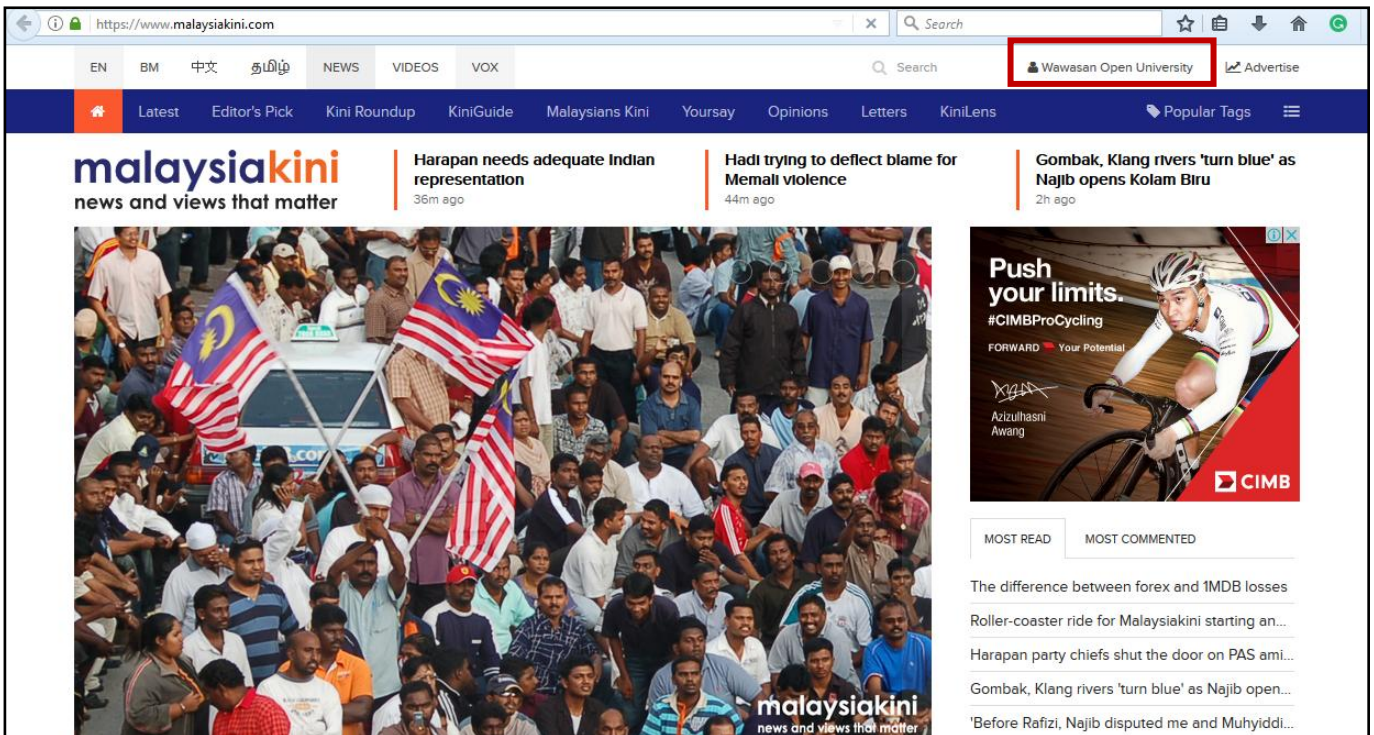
https://www.malaysiakini.com

Search

EN BM 中文 தமிழ் NEWS VIDEOS VOX

Search

Wawasan Open University

Advertise

Latest Editor's Pick Kini Roundup KiniGuide Malaysians Kini Yoursay Opinions Letters KiniLens

Popular Tags

malaysiakini
news and views that matter

Harapan needs adequate Indian representation
36m ago

Hadi trying to deflect blame for Memali violence
44m ago

Gombak, Klang rivers 'turn blue' as Najib opens Kolam Biru
2h ago

Push your limits.
#CIMBProCycling
FORWARD Your Potential
Azizulhasni Awang
CIMB

MOST READ MOST COMMENTED

The difference between forex and 1MDB losses

Roller-coaster ride for Malaysiakini starting an...

Harapan party chiefs shut the door on PAS ami...

Gombak, Klang rivers 'turn blue' as Najib open...

'Before Rafizi, Najib disputed me and Muhyiddi...

malaysiakini
news and views that matter